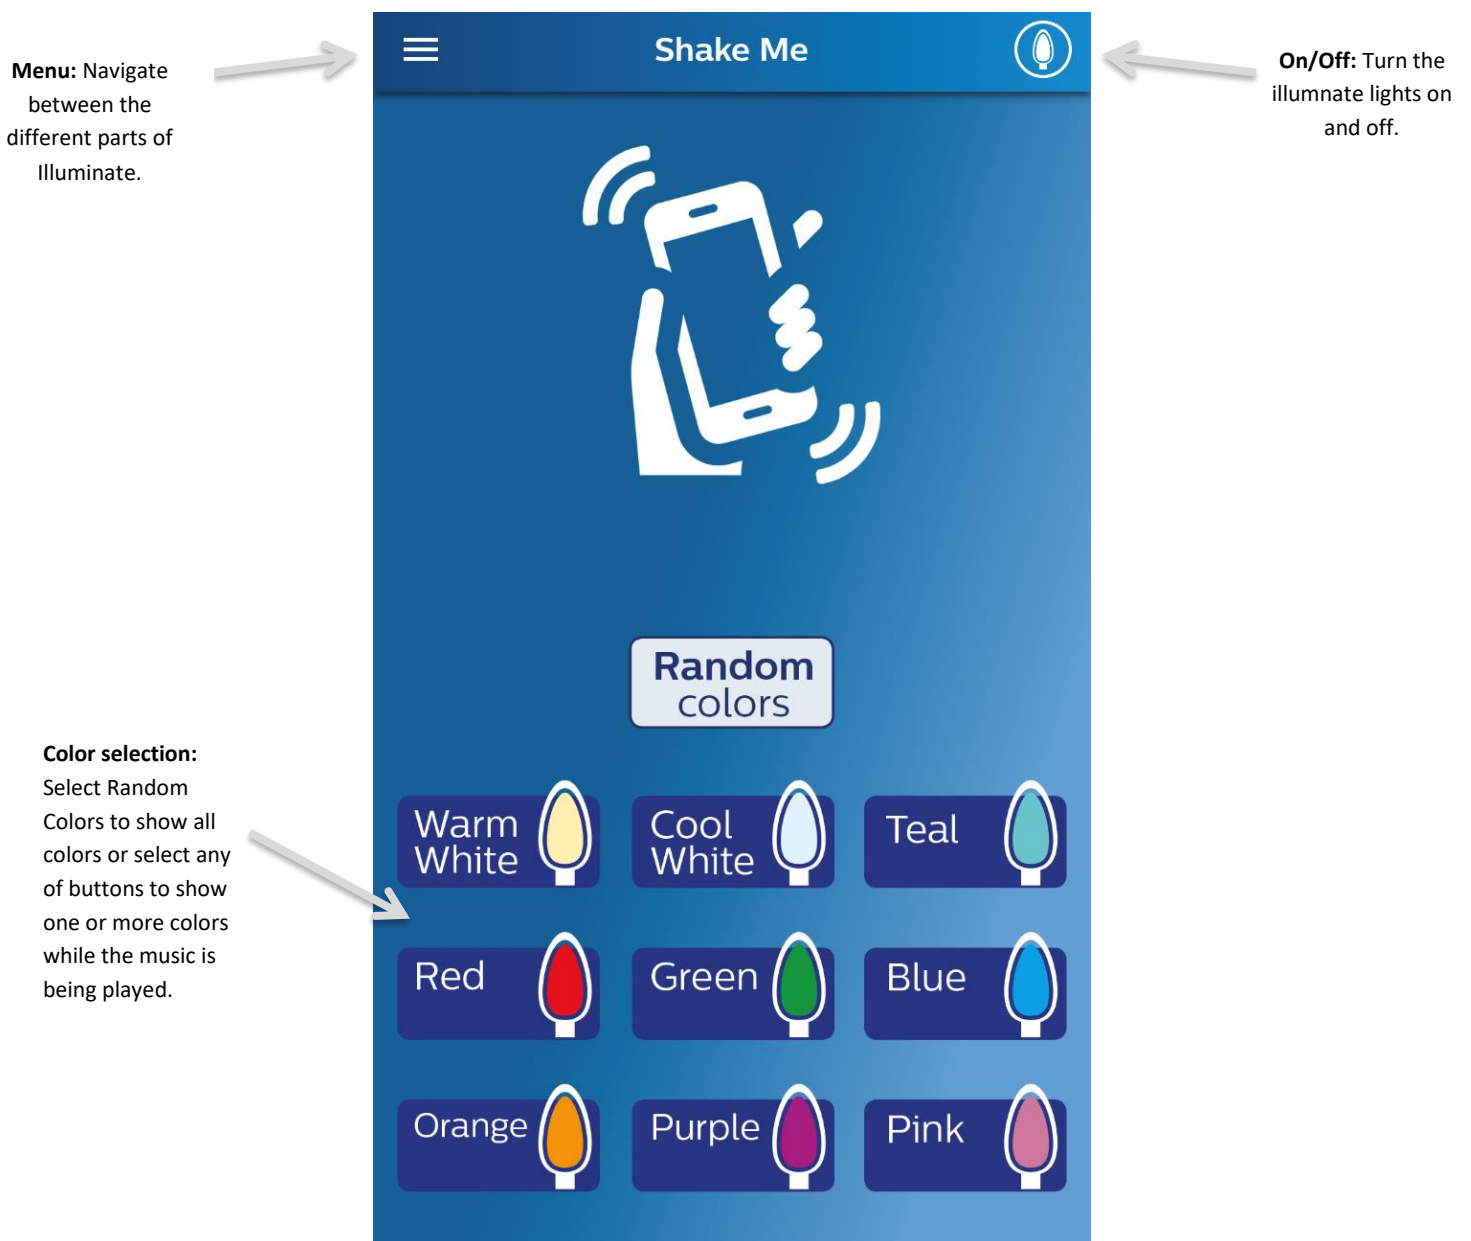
**Menu:** Navigate between the different parts of Illuminate.

Shake Me

**On/Off:** Turn the illumnate lights on and off.

Random colors

**Color selection:** Select Random Colors to show all colors or select any of buttons to show one or more colors while the music is being played.

Warm White

Cool White

Teal

Red

Green

Blue

Orange

Purple

Pink